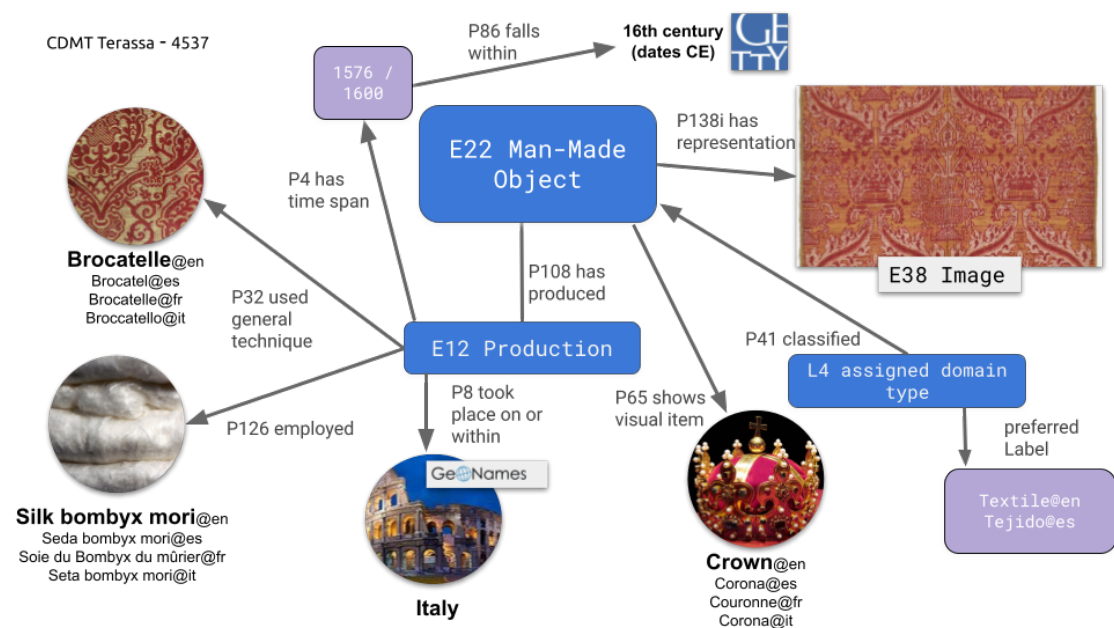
CDMT Terassa - 4537

P86 falls within

16th century (dates CE)

GETTY

1576 / 1600

E22 Man-Made Object

P138i has representation

P4 has time span

Brocatelle@en
Brocatel@es
Brocatelle@fr
Broccatello@it

P108 has produced

E38 Image

P32 used general technique

E12 Production

P41 classified

L4 assigned domain type

P8 took place on or within

P65 shows visual item

P126 employed

preferred Label

GeoNames

Textile@en
Tejido@es

Silk bombyx mori@en
Seda bombyx mori@es
Soie du Bombyx du mûrier@fr
Seta bombyx mori@it

Italy

Crown@en
Corona@es
Couronne@fr
Corona@it